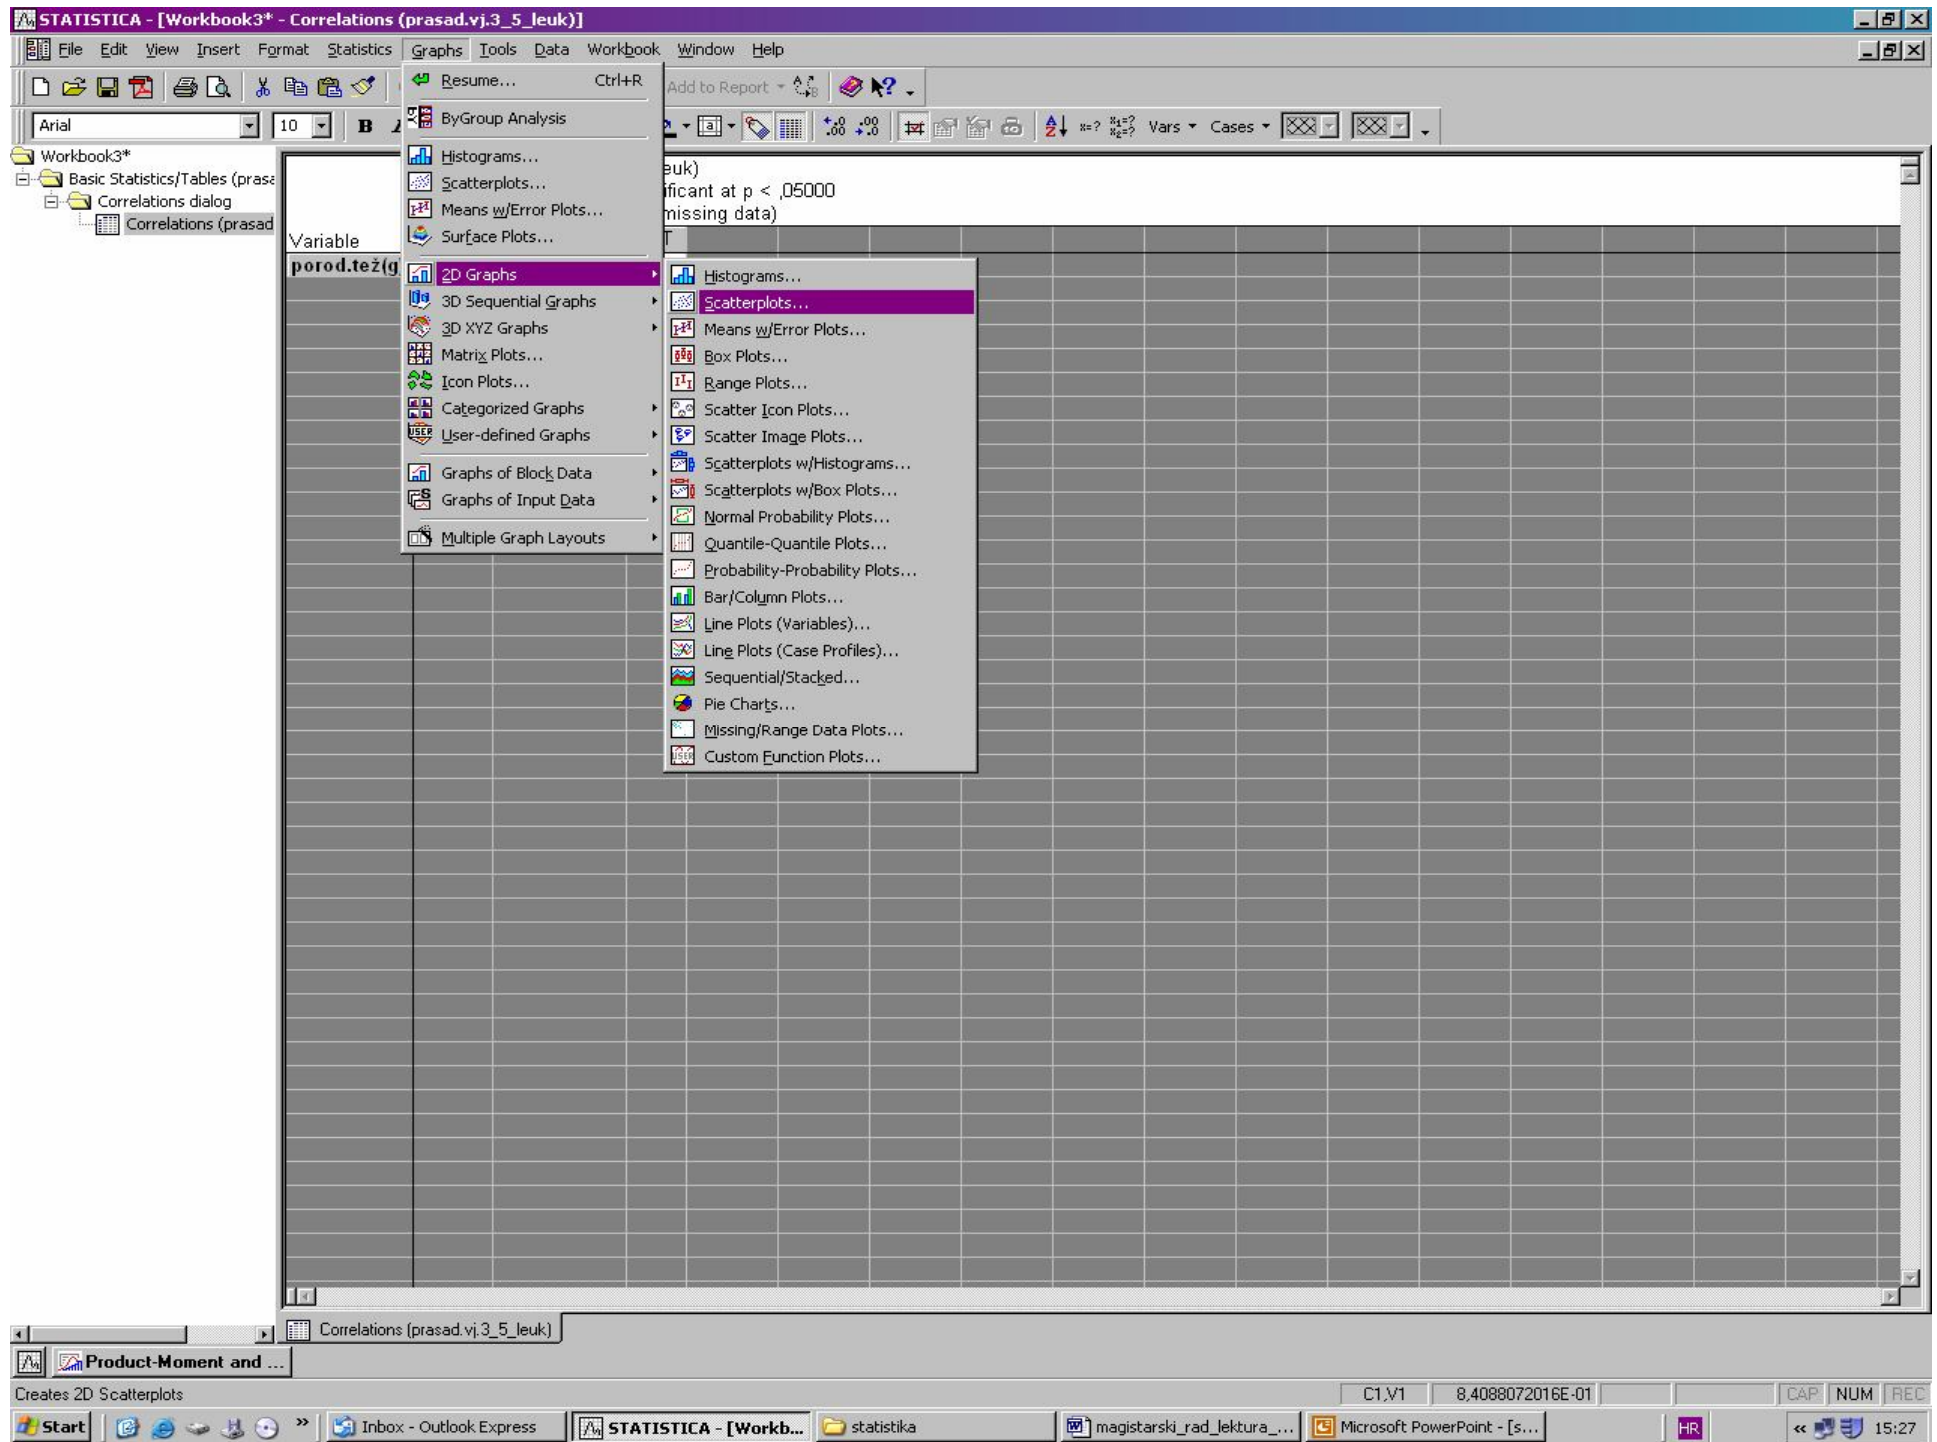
STATISTICA - [Workbook3* - Correlations (prasad.vj.3_5_leuk)]

File Edit View Insert Format Statistics Graphs Tools Data Workbook Window Help

Add to Report

Arial 10 B

Vars Cases

Workbook3*
Basic Statistics/Tables (prasa
Correlations dialog
Correlations (prasad

euk)
ificant at p < ,05000
missing data)

Variable
porod.tež(g

Resume... Ctrl+R
ByGroup Analysis
Histograms...
Scatterplots...
Means w/Error Plots...
Surface Plots...
2D Graphs
3D Sequential Graphs
3D XYZ Graphs
Matrix Plots...
Icon Plots...
Categorized Graphs
User-defined Graphs
Graphs of Block Data
Graphs of Input Data
Multiple Graph Layouts

Histograms...
Scatterplots...
Means w/Error Plots...
Box Plots...
Range Plots...
Scatter Icon Plots...
Scatter Image Plots...
Scatterplots w/Histograms...
Scatterplots w/Box Plots...
Normal Probability Plots...
Quantile-Quantile Plots...
Probability-Probability Plots...
Bar/Column Plots...
Line Plots (Variables)...
Line Plots (Case Profiles)...
Sequential/Stacked...
Pie Charts...
Missing/Range Data Plots...
Custom Function Plots...

Correlations (prasad.vj.3_5_leuk)

Product-Moment and ...

Creates 2D Scatterplots
C1,V1 8,4088072016E-01 CAP NUM REC

Start Inbox - Outlook Express STATISTICA - [Workb... statistika magistarski_rad_lektura_... Microsoft PowerPoint - [s... HR 15:27